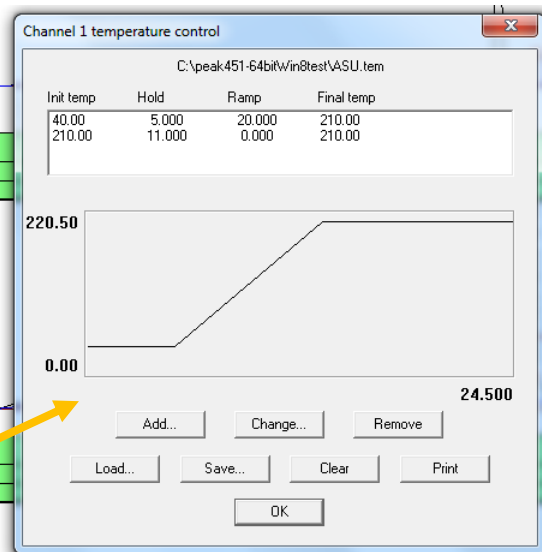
Channel 1 temperature control

C:\peak451-64bitWin8test\ASU.tem

| Init temp | Hold | Ramp | Final temp |
|---|---|---|---|
| 40.00 | 5.000 | 20.000 | 210.00 |
| 210.00 | 11.000 | 0.000 | 210.00 |

220.50

0.00

24.500

Add...

Change...

Remove

Load...

Save...

Clear

Print

OK